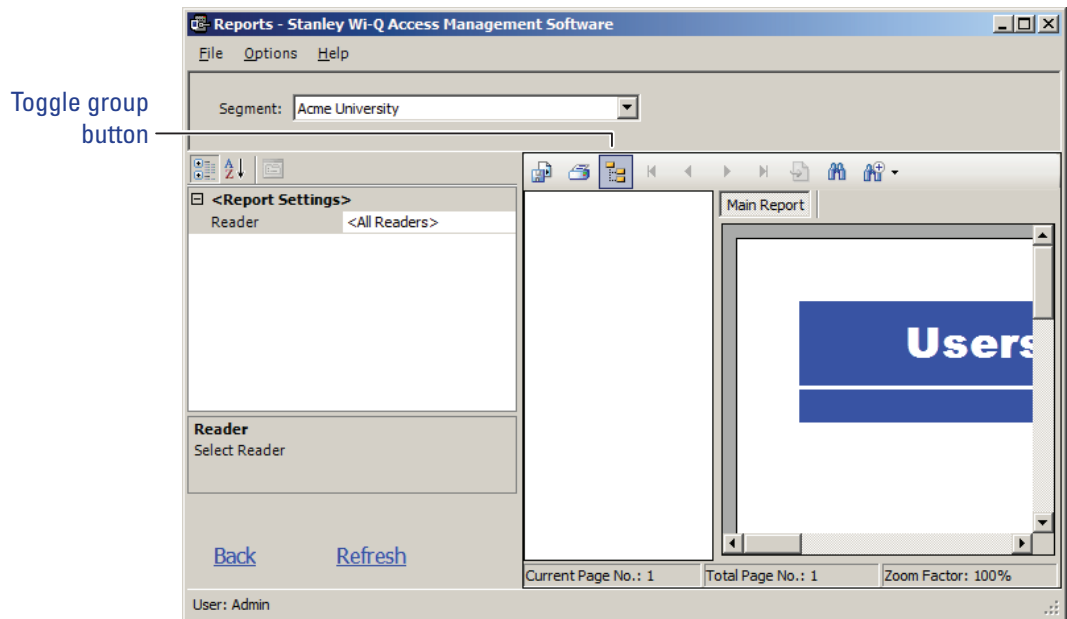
Toggle group button

Reports - Stanley Wi-Q Access Management Software

File Options Help

Segment: Acme University

<Report Settings>
Reader <All Readers>

Reader
Select Reader

Back Refresh

Main Report

Users

Current Page No.: 1 Total Page No.: 1 Zoom Factor: 100%

User: Admin